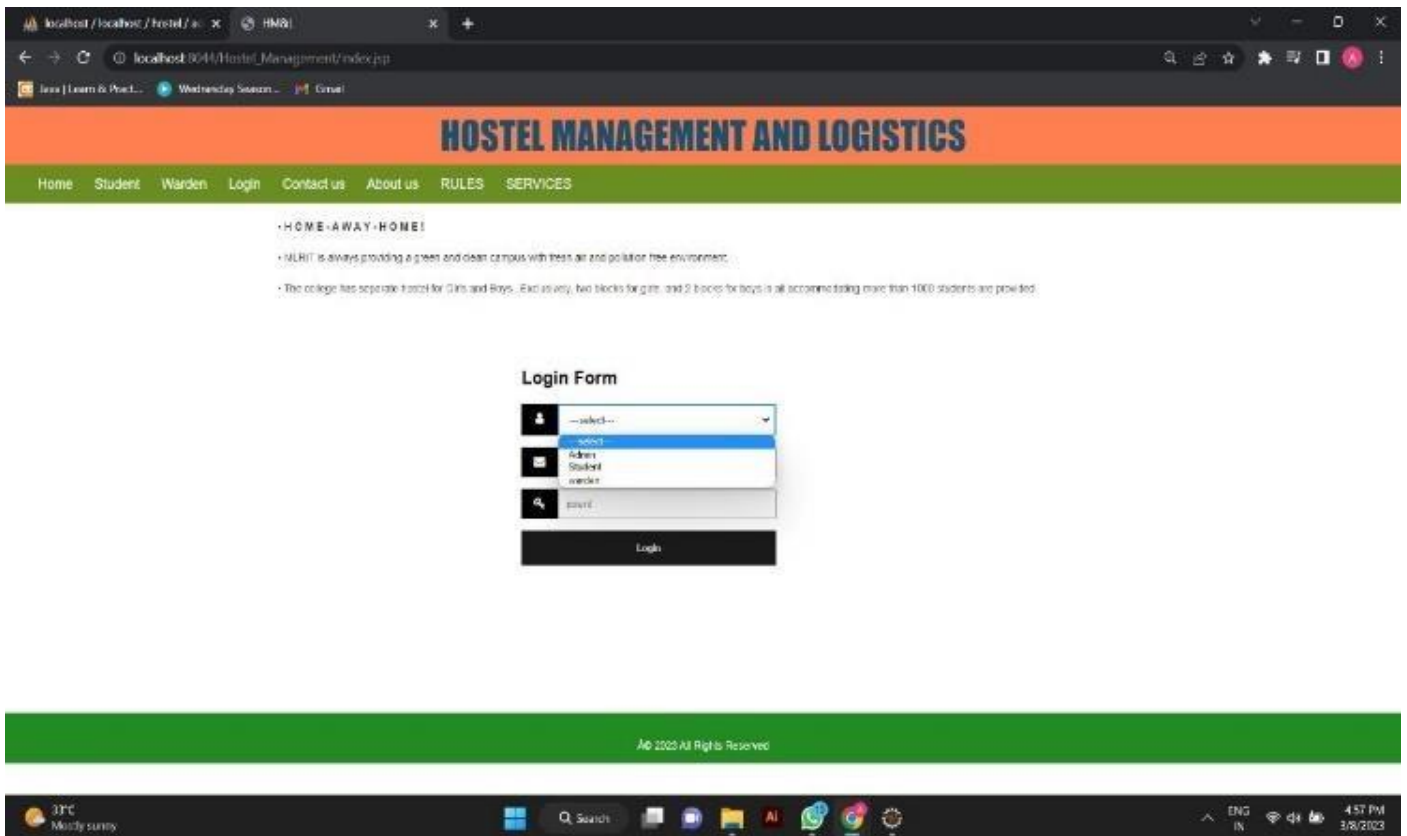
localhost / localhost / hostel / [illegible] × HM&L ×

localhost:8044/Hostel_Management/index.jsp

Java | Learn & Pract... Wednesday Season... Gmail

HOSTEL MANAGEMENT AND LOGISTICS

Home Student Warden Login Contact us About us RULES SERVICES

-HOME-AWAY-HOME!

- NLRIT is always providing a green and clean campus with fresh air and pollution free environment.

- The college has separate hostel for Girls and Boys. Exclusively, two blocks for girls, and 2 blocks for boys is all accommodating more than 1000 students are provided.

Login Form

---select---

---select---
Admin
Student
warden

sword

Login

Â© 2023 All Rights Reserved

33°C
Mostly sunny

Search

ENG IN

4:57 PM
3/8/2023